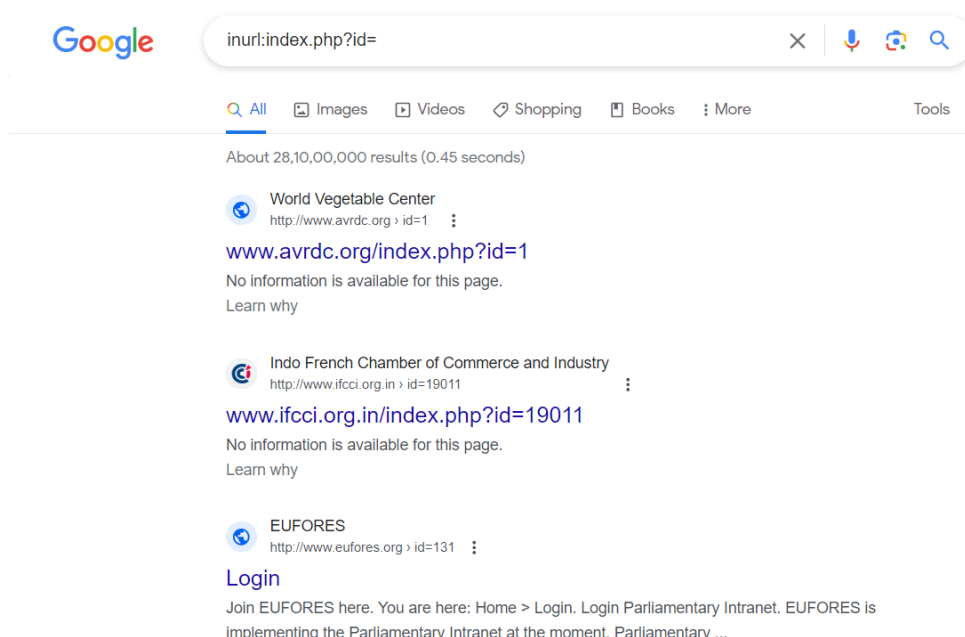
Google

inurl:index.php?id=

All Images Videos Shopping Books More Tools

About 28,10,00,000 results (0.45 seconds)

World Vegetable Center
http://www.avrdc.org › id=1
www.avrdc.org/index.php?id=1
No information is available for this page.
Learn why

Indo French Chamber of Commerce and Industry
http://www.ifcci.org.in › id=19011
www.ifcci.org.in/index.php?id=19011
No information is available for this page.
Learn why

EUFORES
http://www.eufores.org › id=131
Login
Join EUFORES here. You are here: Home > Login. Login Parliamentary Intranet. EUFORES is implementing the Parliamentary Intranet at the moment. Parliamentary ...